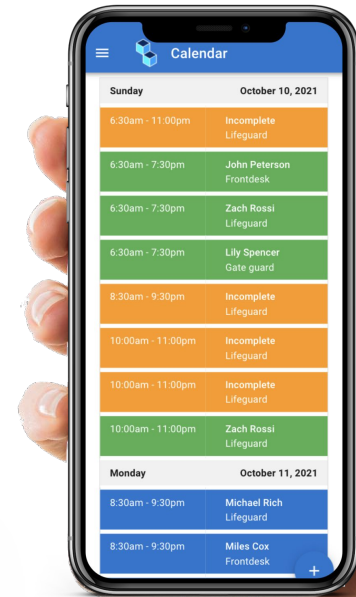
Calendar

Sunday October 10, 2021

6:30am - 11:00pm Incomplete
Lifeguard

6:30am - 7:30pm John Peterson
Frontdesk

6:30am - 7:30pm Zach Rossi
Lifeguard

6:30am - 7:30pm Lily Spencer
Gate guard

8:30am - 9:30pm Incomplete
Lifeguard

10:00am - 11:00pm Incomplete
Lifeguard

10:00am - 11:00pm Incomplete
Lifeguard

10:00am - 11:00pm Zach Rossi
Lifeguard

Monday October 11, 2021

8:30am - 9:30pm Michael Rich
Lifeguard

8:30am - 9:30pm Miles Cox
Frontdesk

+